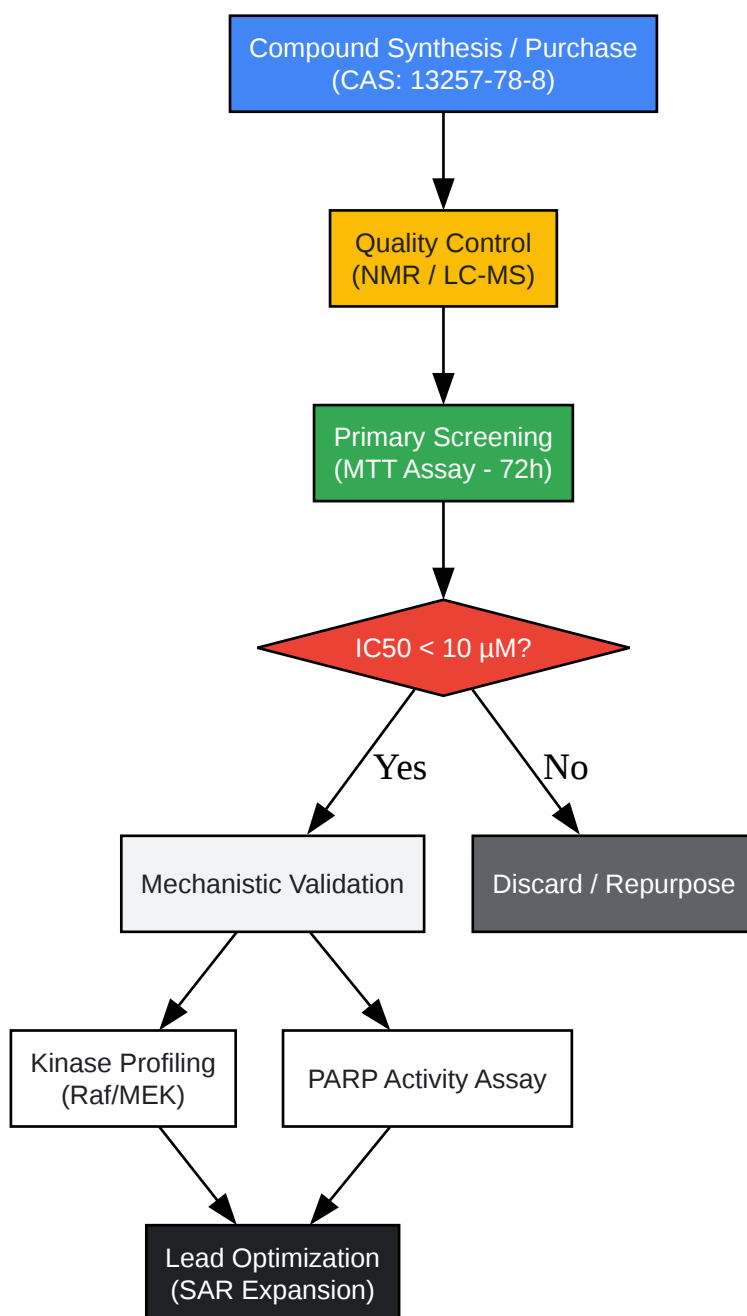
Compound Synthesis / Purchase
(CAS: 13257-78-8)

Quality Control
(NMR / LC-MS)

Primary Screening
(MTT Assay - 72h)

IC50 < 10 µM?

Yes

No

Mechanistic Validation

Discard / Repurpose

Kinase Profiling
(Raf/MEK)

PARP Activity Assay

Lead Optimization
(SAR Expansion)